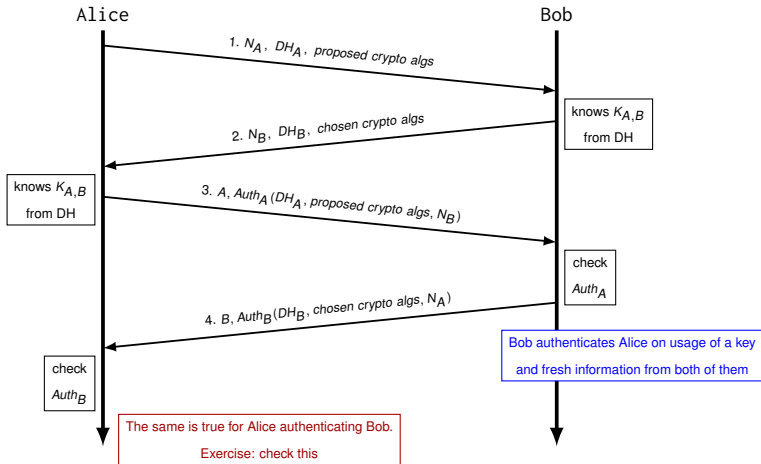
Alice

Bob

1. $N_A$, $DH_A$, proposed crypto algs

knows $K_{A,B}$ from DH

2. $N_B$, $DH_B$, chosen crypto algs

knows $K_{A,B}$ from DH

3. $A$, $Auth_A(DH_A$, proposed crypto algs, $N_B)$

check $Auth_A$

4. $B$, $Auth_B(DH_B$, chosen crypto algs, $N_A)$

Bob authenticates Alice on usage of a key and fresh information from both of them

check $Auth_B$

The same is true for Alice authenticating Bob.

Exercise: check this